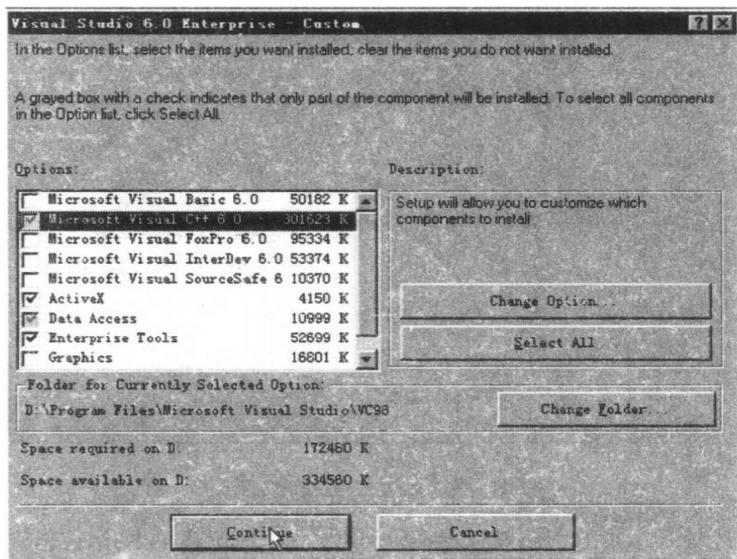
Visual Studio 6.0 Enterprise - Custom

In the Options list, select the items you want installed; clear the items you do not want installed.

A grayed box with a check indicates that only part of the component will be installed. To select all components in the Option list, click Select All.

Options:

| | | |
|---|---|---|
| | Microsoft Visual Basic 6.0 | 50182 K |
| | Microsoft Visual C++ 6.0 | 301623 K |
| | Microsoft Visual FoxPro 6.0 | 95334 K |
| | Microsoft Visual InterDev 6.0 | 53374 K |
| | Microsoft Visual SourceSafe 6 | 10370 K |
| ☑ | ActiveX | 4150 K |
| ☑ | Data Access | 10999 K |
| ☑ | Enterprise Tools | 52699 K |
| | Graphics | 16801 K |

Description:

Setup will allow you to customize which components to install.

Change Option...

Select All

Folder for Currently Selected Option:

D:\Program Files\Microsoft Visual Studio\VC98

Change Folder...

Space required on D: 172460 K

Space available on D: 334560 K

Continue

Cancel